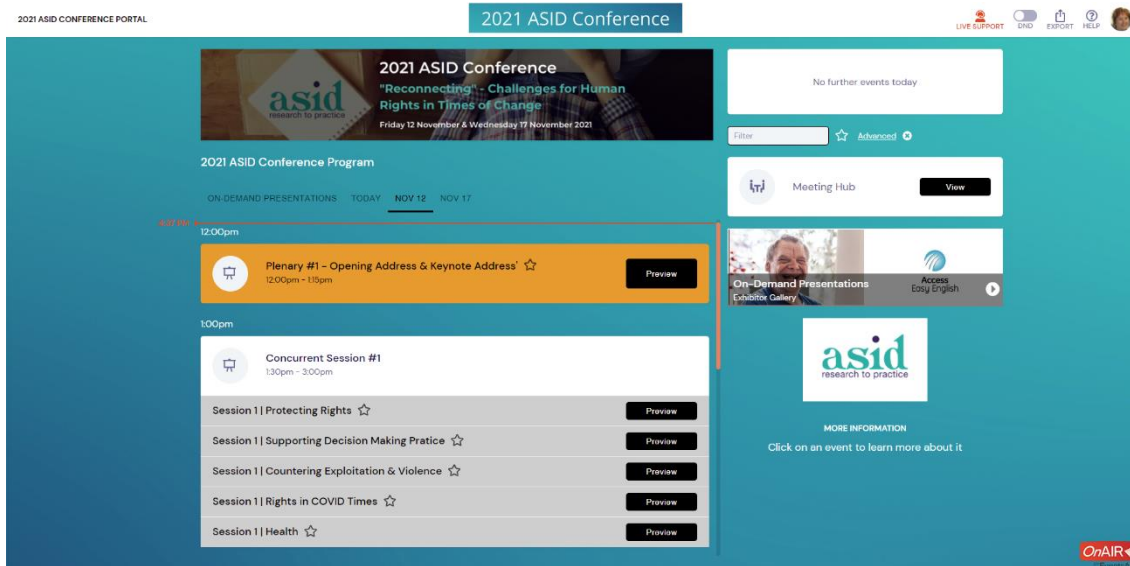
2021 ASID CONFERENCE PORTAL

2021 ASID Conference

LIVE SUPPORT DND EXPORT HELP

asid research to practice

2021 ASID Conference

"Reconnecting" - Challenges for Human Rights in Times of Change

Friday 12 November & Wednesday 17 November 2021

2021 ASID Conference Program

ON-DEMAND PRESENTATIONS TODAY NOV 12 NOV 17

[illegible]

12:00pm

Plenary #1 - Opening Address & Keynote Address' ☆
12:00pm - 1:15pm
Preview

1:00pm

Concurrent Session #1
1:30pm - 3:00pm

Session 1 | Protecting Rights ☆ Preview

Session 1 | Supporting Decision Making Pratice ☆ Preview

Session 1 | Countering Exploitation & Violence ☆ Preview

Session 1 | Rights in COVID Times ☆ Preview

Session 1 | Health ☆ Preview

No further events today

Filter ☆ Advanced

Meeting Hub View

On-Demand Presentations
Exhibitor Gallery

Access
Easy English

asid research to practice

MORE INFORMATION

Click on an event to learn more about it

OnAIR